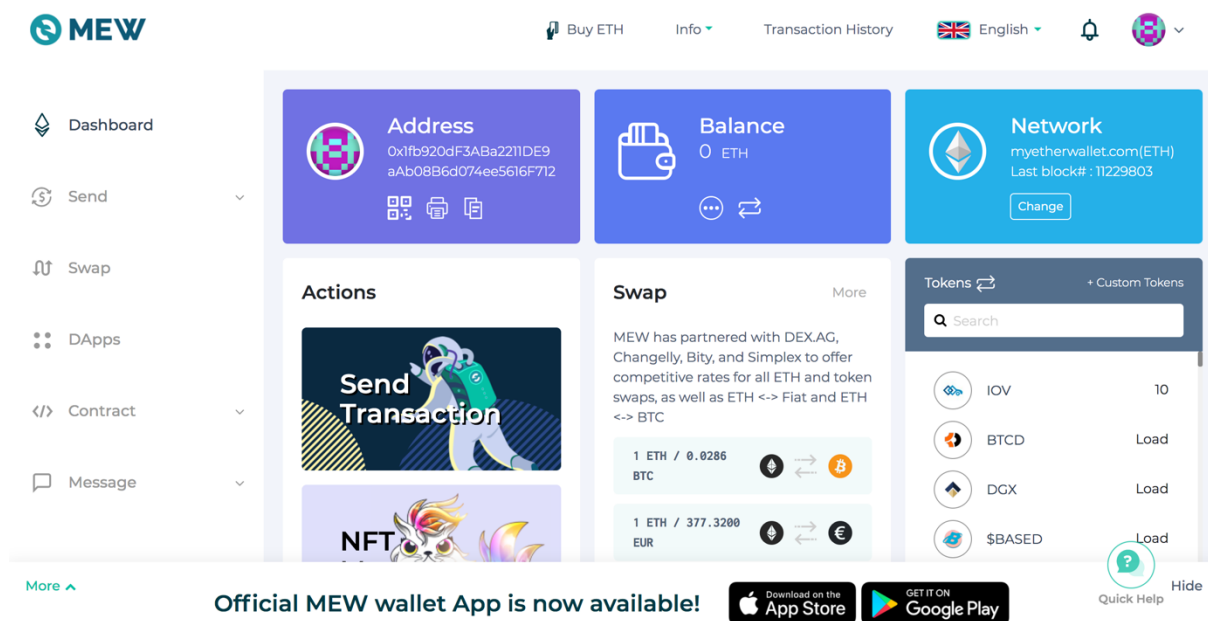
MEW

Buy ETH Info Transaction History English

Dashboard

Send

Swap

DApps

Contract

Message

Address
0x1fb920dF3ABa2211DE9aAb08B6d074ee5616F712

Balance
0 ETH

Network
myetherwallet.com(ETH)
Last block# : 11229803
Change

Actions

Send Transaction

NFT

Swap More

MEW has partnered with DEX.AG, Changelly, Bity, and Simplex to offer competitive rates for all ETH and token swaps, as well as ETH <-> Fiat and ETH <-> BTC

1 ETH / 0.0286 BTC

1 ETH / 377.3200 EUR

Tokens + Custom Tokens

Search

| | |
|---|---|
| IOV | 10 |
| BTCD | Load |
| DGX | Load |
| $BASED | Load |

More

Official MEW wallet App is now available!

Download on the App Store

GET IT ON Google Play

Quick Help

Hide